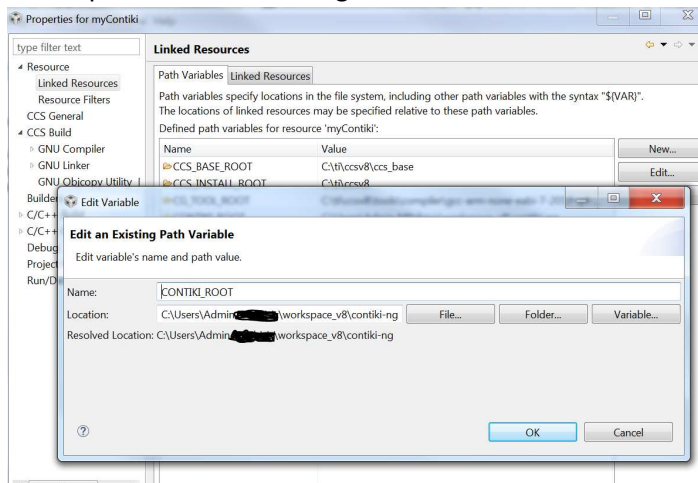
Properties for myContiki

type filter text

▲ Resource
Linked Resources
Resource Filters
CCS General
▲ CCS Build
▷ GNU Compiler
▷ GNU Linker
GNU Objcopy Utility
Builde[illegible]
▷ C/C++
▷ C/C++
Debug
Project
Run/D

Linked Resources

Path Variables | Linked Resources

Path variables specify locations in the file system, including other path variables with the syntax "${VAR}". The locations of linked resources may be specified relative to these path variables.

Defined path variables for resource 'myContiki':

| Name | Value |
|---|---|
| CCS_BASE_ROOT | C:\ti\ccsv8\ccs_base |
| CCS_INSTALL_ROOT | C:\ti\ccsv8 |
| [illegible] | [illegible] |

New...
Edit...

Edit Variable

Edit an Existing Path Variable

Edit variable's name and path value.

Name: CONTIKI_ROOT
Location: C:\Users\Admin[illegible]\workspace_v8\contiki-ng
File...
Folder...
Variable...
Resolved Location: C:\Users\Admin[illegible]\workspace_v8\contiki-ng

OK
Cancel